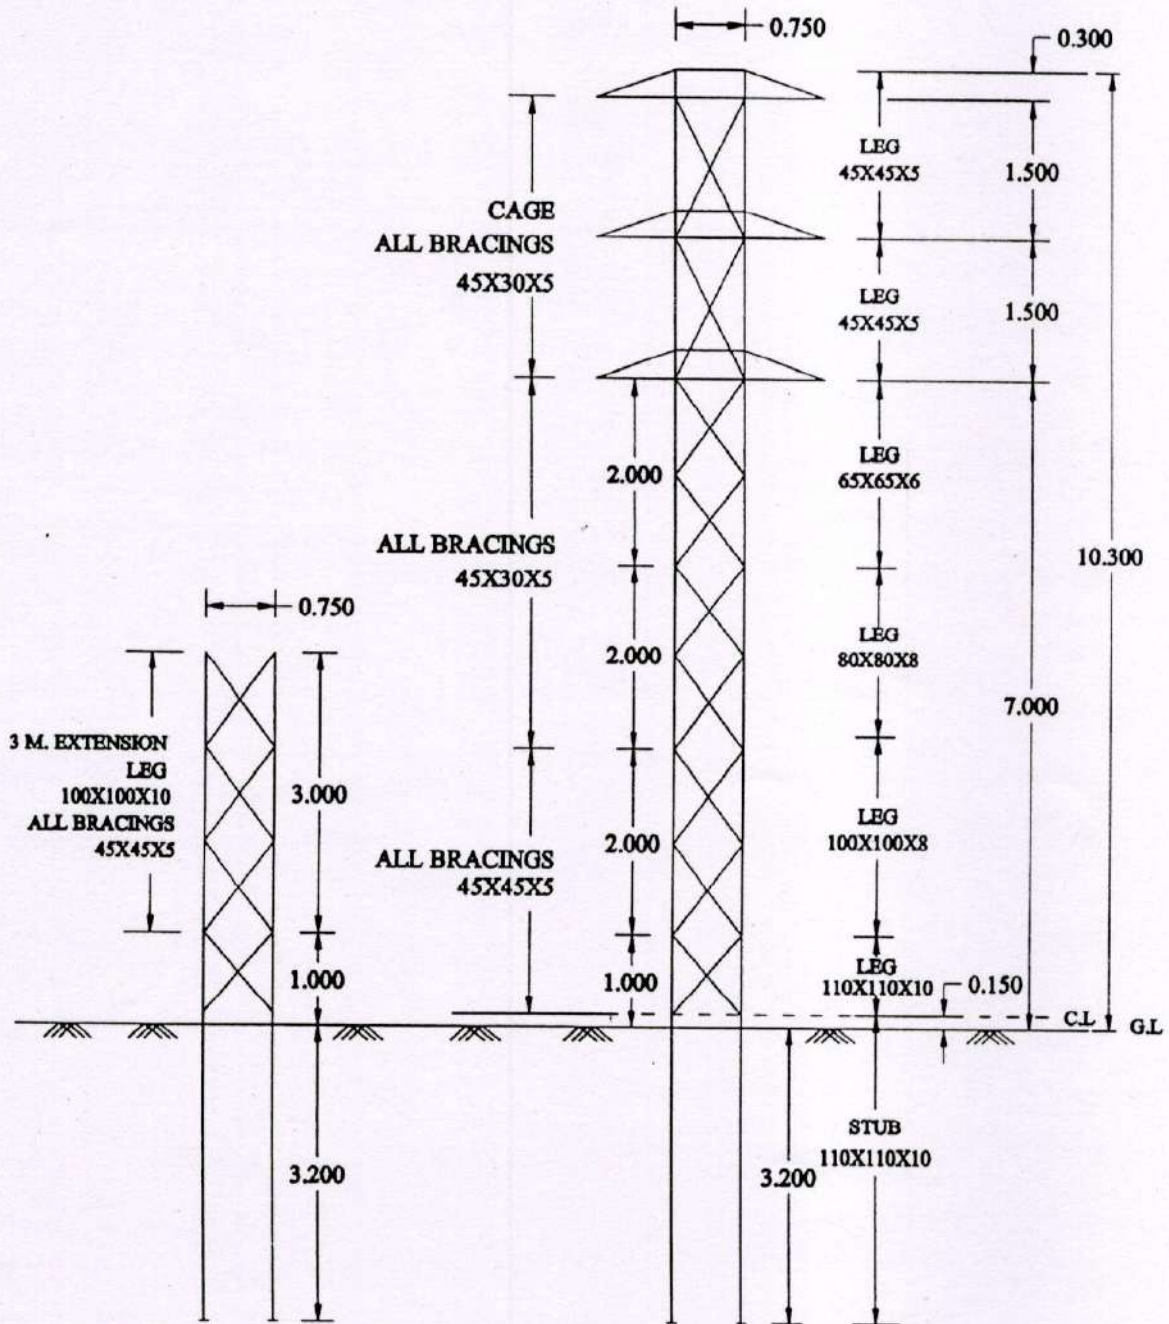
0.750

0.300

LEG
45X45X5

1.500

CAGE
ALL BRACINGS
45X30X5

LEG
45X45X5

1.500

LEG
65X65X6

2.000

10.300

ALL BRACINGS
45X30X5

0.750

LEG
80X80X8

2.000

7.000

3 M. EXTENSION
LEG
100X100X10
ALL BRACINGS
45X45X5

3.000

LEG
100X100X8

ALL BRACINGS
45X45X5

2.000

1.000

1.000

LEG
110X110X10

0.150

C.L

G.L

STUB
110X110X10

3.200

3.200